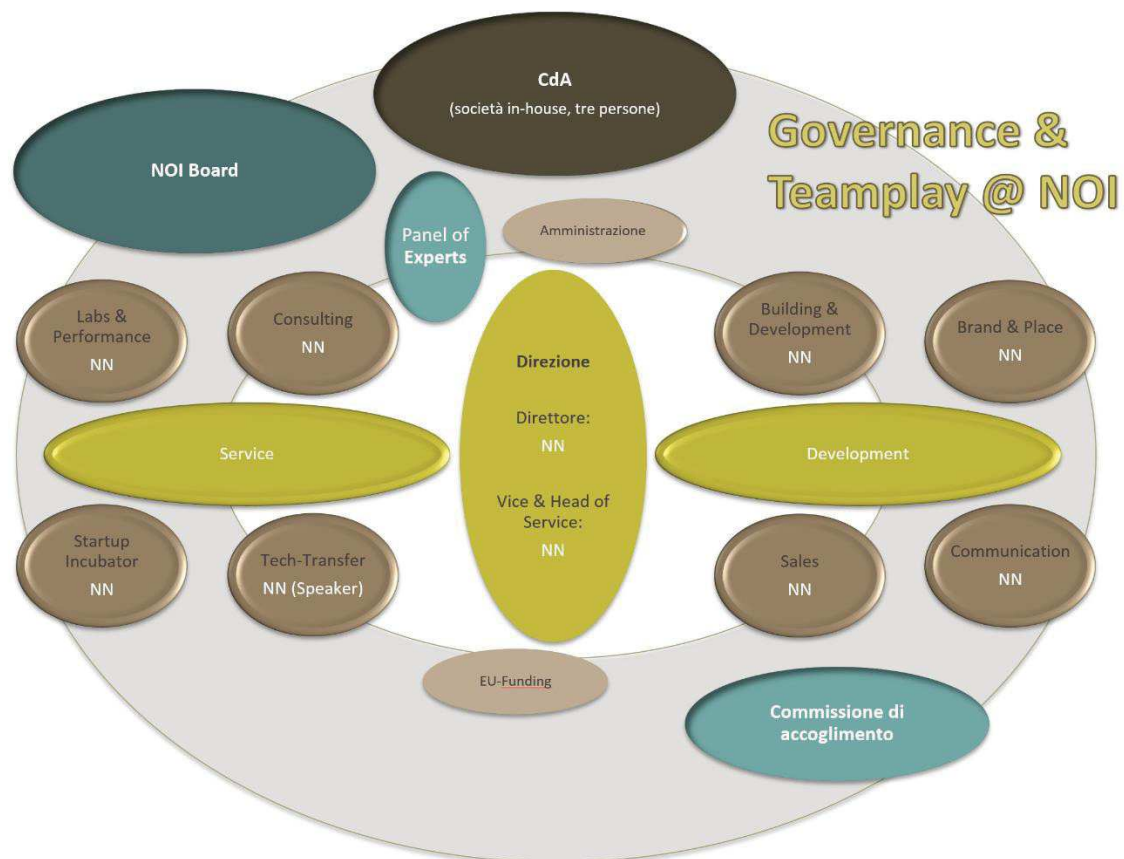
CdA
(società in-house, tre persone)

Governance & Teamplay @ NOI

NOI Board

Panel of Experts

Amministrazione

Labs & Performance
NN

Consulting
NN

Direzione

Direttore:
NN

Vice & Head of Service:
NN

Building & Development
NN

Brand & Place
NN

Service

Development

Startup Incubator
NN

Tech-Transfer
NN (Speaker)

Sales
NN

Communication
NN

EU-Funding

Commissione di accoglimento